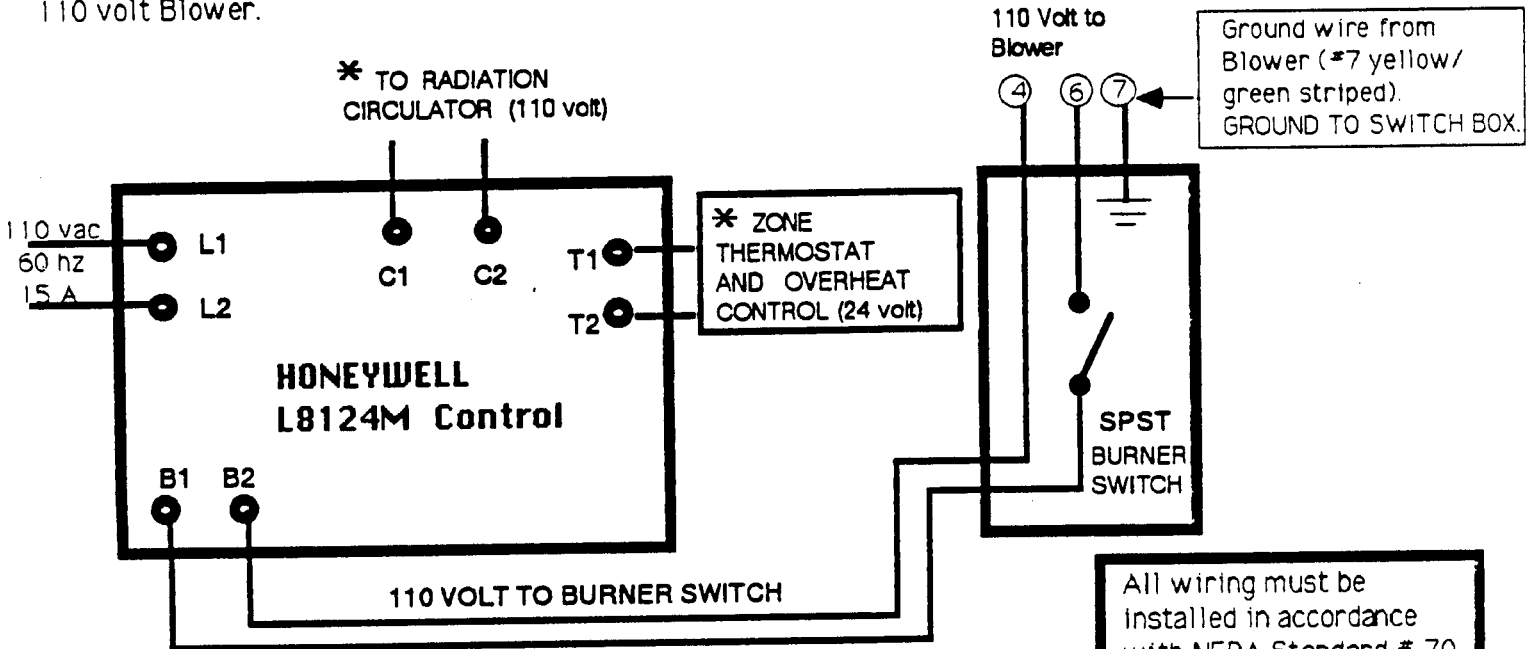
110 volt Blower.

110 Volt to Blower

④ ⑥ ⑦

Ground wire from Blower (#7 yellow/ green striped). GROUND TO SWITCH BOX.

* TO RADIATION CIRCULATOR (110 volt)

110 vac
60 hz
15 A

L1
L2

C1 C2

T1
T2

* ZONE THERMOSTAT AND OVERHEAT CONTROL (24 volt)

HONEYWELL
L8124M Control

B1 B2

SPST BURNER SWITCH

110 VOLT TO BURNER SWITCH

All wiring must be installed in accordance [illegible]